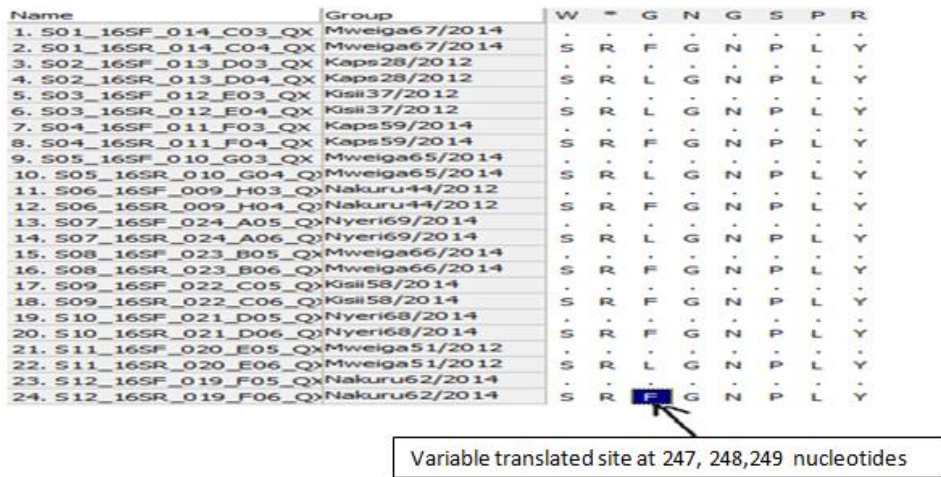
| Name | Group | W | * | G | N | G | S | P | R |
|---|---|---|---|---|---|---|---|---|---|
| 1. S01_16SF_014_C03_QX | Mweiga67/2014 | . | . | . | . | . | . | . | . |
| 2. S01_16SR_014_C04_QX | Mweiga67/2014 | S | R | F | G | N | P | L | Y |
| 3. S02_16SF_013_D03_QX | Kaps28/2012 | . | . | . | . | . | . | . | . |
| 4. S02_16SR_013_D04_QX | Kaps28/2012 | S | R | L | G | N | P | L | Y |
| 5. S03_16SF_012_E03_QX | Kisii37/2012 | . | . | . | . | . | . | . | . |
| 6. S03_16SR_012_E04_QX | Kisii37/2012 | S | R | L | G | N | P | L | Y |
| 7. S04_16SF_011_F03_QX | Kaps59/2014 | . | . | . | . | . | . | . | . |
| 8. S04_16SR_011_F04_QX | Kaps59/2014 | S | R | F | G | N | P | L | Y |
| 9. S05_16SF_010_G03_QX | Mweiga65/2014 | . | . | . | . | . | . | . | . |
| 10. S05_16SR_010_G04_Q | Mweiga65/2014 | S | R | L | G | N | P | L | Y |
| 11. S06_16SF_009_H03_Q | Nakuru44/2012 | . | . | . | . | . | . | . | . |
| 12. S06_16SR_009_H04_Q | Nakuru44/2012 | S | R | F | G | N | P | L | Y |
| 13. S07_16SF_024_A05_Q | Nyeri69/2014 | . | . | . | . | . | . | . | . |
| 14. S07_16SR_024_A06_Q | Nyeri69/2014 | S | R | L | G | N | P | L | Y |
| 15. S08_16SF_023_B05_Q | Mweiga66/2014 | . | . | . | . | . | . | . | . |
| 16. S08_16SR_023_B06_Q | Mweiga66/2014 | S | R | F | G | N | P | L | Y |
| 17. S09_16SF_022_C05_Q | Kisii58/2014 | . | . | . | . | . | . | . | . |
| 18. S09_16SR_022_C06_Q | Kisii58/2014 | S | R | F | G | N | P | L | Y |
| 19. S10_16SF_021_D05_Q | Nyeri68/2014 | . | . | . | . | . | . | . | . |
| 20. S10_16SR_021_D06_Q | Nyeri68/2014 | S | R | F | G | N | P | L | Y |
| 21. S11_16SF_020_E05_Q | Mweiga51/2012 | . | . | . | . | . | . | . | . |
| 22. S11_16SR_020_E06_Q | Mweiga51/2012 | S | R | L | G | N | P | L | Y |
| 23. S12_16SF_019_F05_Q | Nakuru62/2014 | . | . | . | . | . | . | . | . |
| 24. S12_16SR_019_F06_Q | Nakuru62/2014 | S | R | F | G | N | P | L | Y |

Variable translated site at 247, 248,249 nucleotides